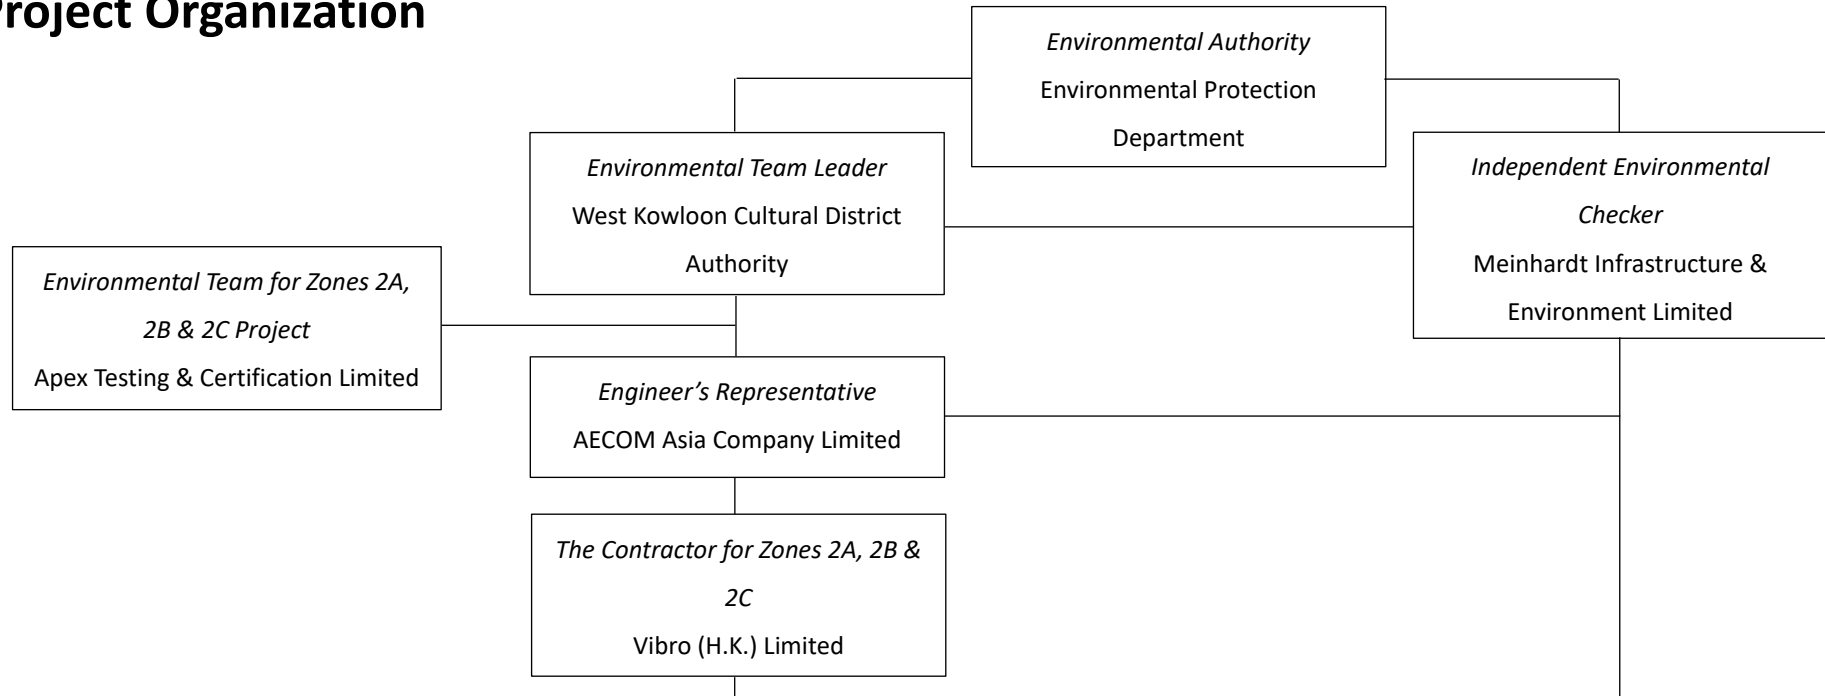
roject Organization

Environmental Authority
Environmental Protection Department

Environmental Team Leader
West Kowloon Cultural District Authority

Independent Environmental Checker
Meinhardt Infrastructure & Environment Limited

Environmental Team for Zones 2A, 2B & 2C Project
Apex Testing & Certification Limited

Engineer's Representative
AECOM Asia Company Limited

The Contractor for Zones 2A, 2B & 2C
Vibro (H.K.) Limited